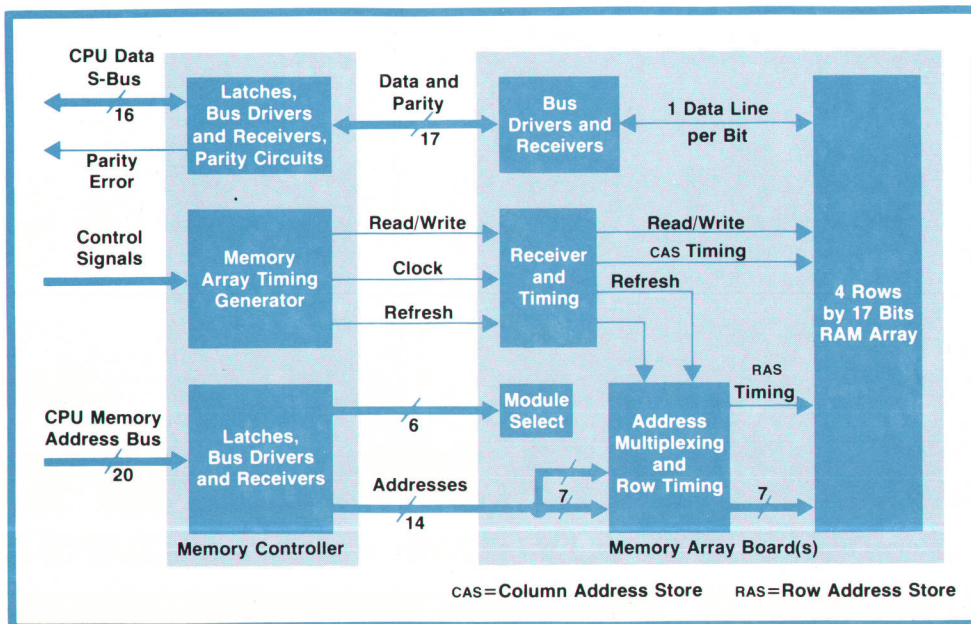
CPU Data S-Bus

16

Parity Error

Latches, Bus Drivers and Receivers, Parity Circuits

Data and Parity

17

Bus Drivers and Receivers

1 Data Line per Bit

Control Signals

Memory Array Timing Generator

Read/Write

Clock

Refresh

Receiver and Timing

Read/Write

CAS Timing

Refresh

4 Rows by 17 Bits RAM Array

CPU Memory Address Bus

20

Latches, Bus Drivers and Receivers

6

Module Select

RAS Timing

Address Multiplexing and Row Timing

Addresses

14

7

7

Memory Controller

Memory Array Board(s)

CAS=Column Address Store RAS=Row Address Store